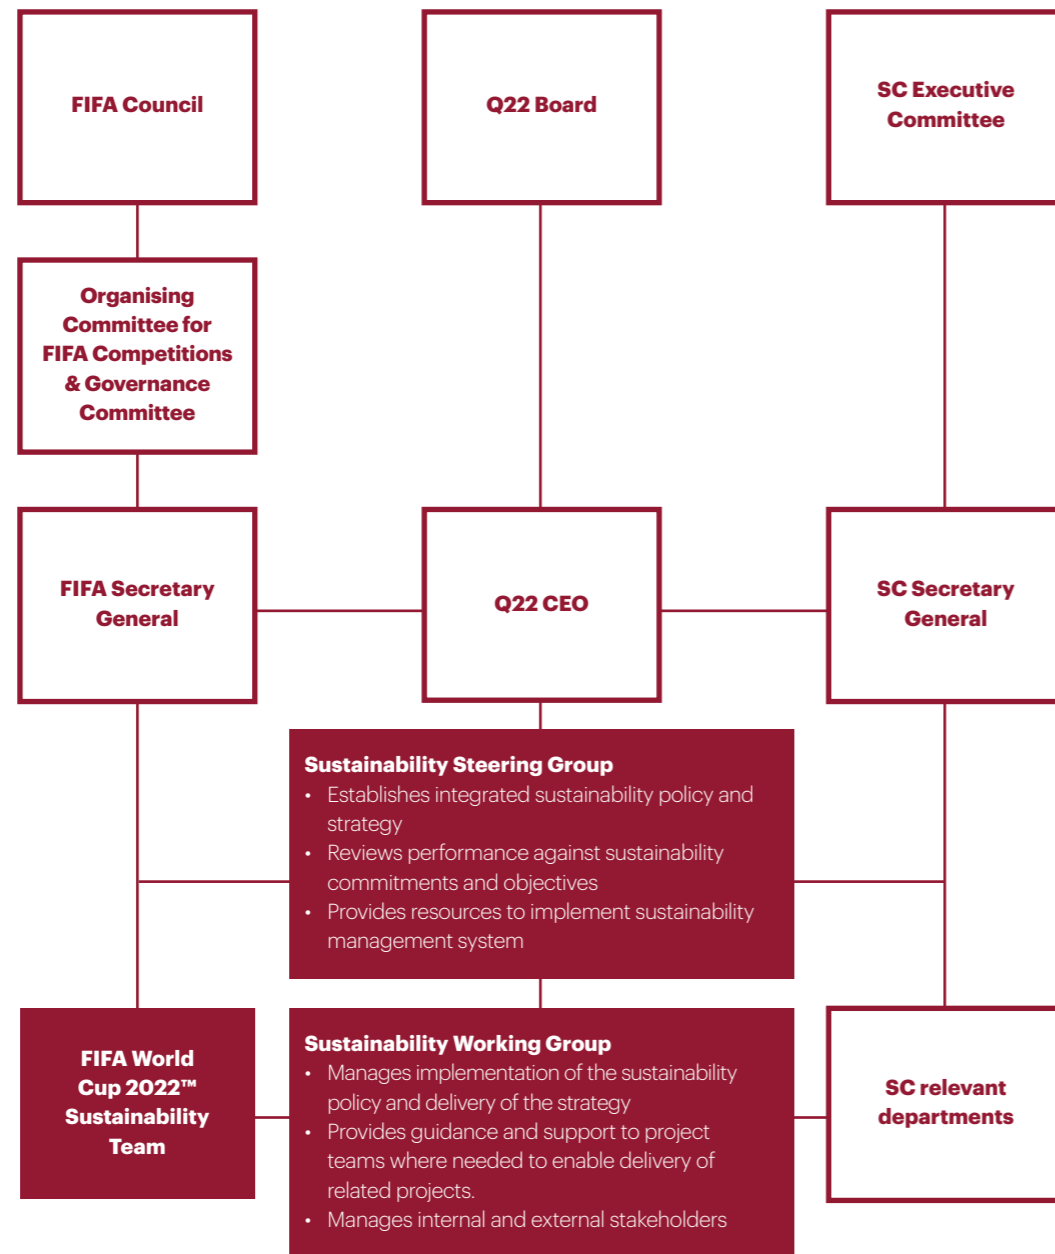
FIFA Council

Q22 Board

SC Executive Committee

Organising Committee for FIFA Competitions & Governance Committee

FIFA Secretary General

Q22 CEO

SC Secretary General

Sustainability Steering Group
• Establishes integrated sustainability policy and strategy
• Reviews performance against sustainability commitments and objectives
• Provides resources to implement sustainability management system

FIFA World Cup 2022™ Sustainability Team

Sustainability Working Group
• Manages implementation of the sustainability policy and delivery of the strategy
• Provides guidance and support to project teams where needed to enable delivery of related projects.
• Manages internal and external stakeholders

SC relevant departments